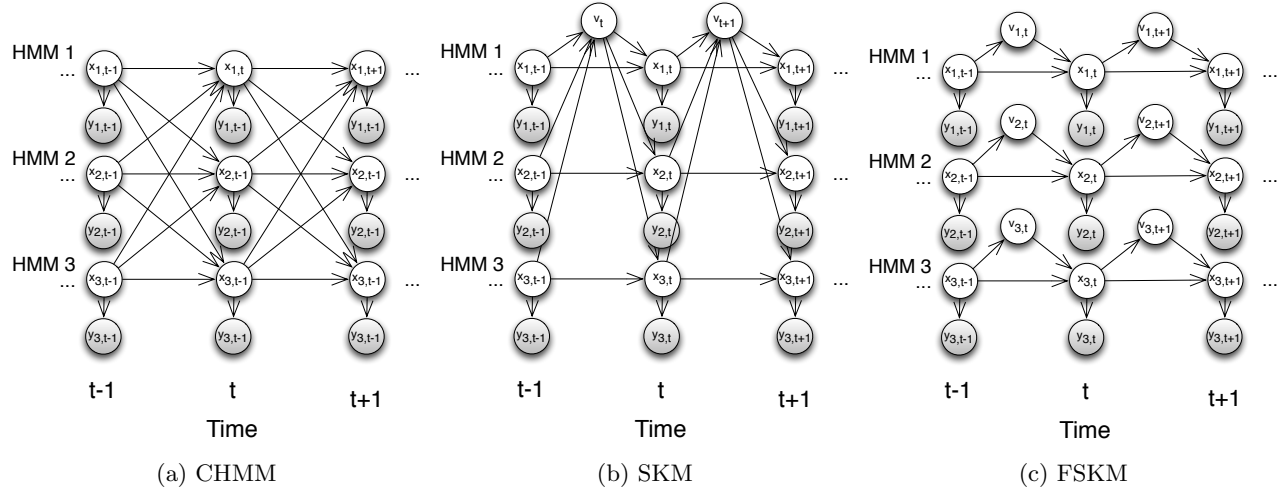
HMM 1
...
$x_{1,t-1}$
$y_{1,t-1}$
HMM 2
...
$x_{2,t-1}$
$y_{2,t-1}$
HMM 3
...
$x_{3,t-1}$
$y_{3,t-1}$
$x_{1,t}$
$y_{1,t-1}$
$x_{2,t-1}$
$y_{2,t-1}$
$x_{3,t-1}$
$y_{3,t-1}$
$x_{1,t+1}$
$y_{1,t-1}$
$x_{2,t-1}$
$y_{2,t-1}$
$x_{3,t-1}$
$y_{3,t-1}$
...
...
...
t-1
t
t+1
Time
(a) CHMM

HMM 1
...
$x_{1,t-1}$
$y_{1,t-1}$
HMM 2
...
$x_{2,t-1}$
$y_{2,t-1}$
HMM 3
...
$x_{3,t-1}$
$y_{3,t-1}$
$v_t$
$x_{1,t}$
$y_{1,t}$
$x_{2,t}$
$y_{2,t}$
$x_{3,t}$
$y_{3,t}$
$v_{t+1}$
$x_{1,t+1}$
$y_{1,t+1}$
$x_{2,t+1}$
$y_{2,t+1}$
$x_{3,t+1}$
$y_{3,t+1}$
...
...
...
t-1
t
t+1
Time
(b) SKM

HMM 1
...
$x_{1,t-1}$
$y_{1,t-1}$
HMM 2
...
$x_{2,t-1}$
$y_{2,t-1}$
HMM 3
...
$x_{3,t-1}$
$y_{3,t-1}$
$v_{1,t}$
$v_{2,t}$
$v_{3,t}$
$x_{1,t}$
$y_{1,t}$
$x_{2,t}$
$y_{2,t}$
$x_{3,t}$
$y_{3,t}$
$v_{1,t+1}$
$v_{2,t+1}$
$v_{3,t+1}$
$x_{1,t+1}$
$y_{1,t+1}$
$x_{2,t+1}$
$y_{2,t+1}$
$x_{3,t+1}$
$y_{3,t+1}$
...
...
...
t-1
t
t+1
Time
(c) FSKM